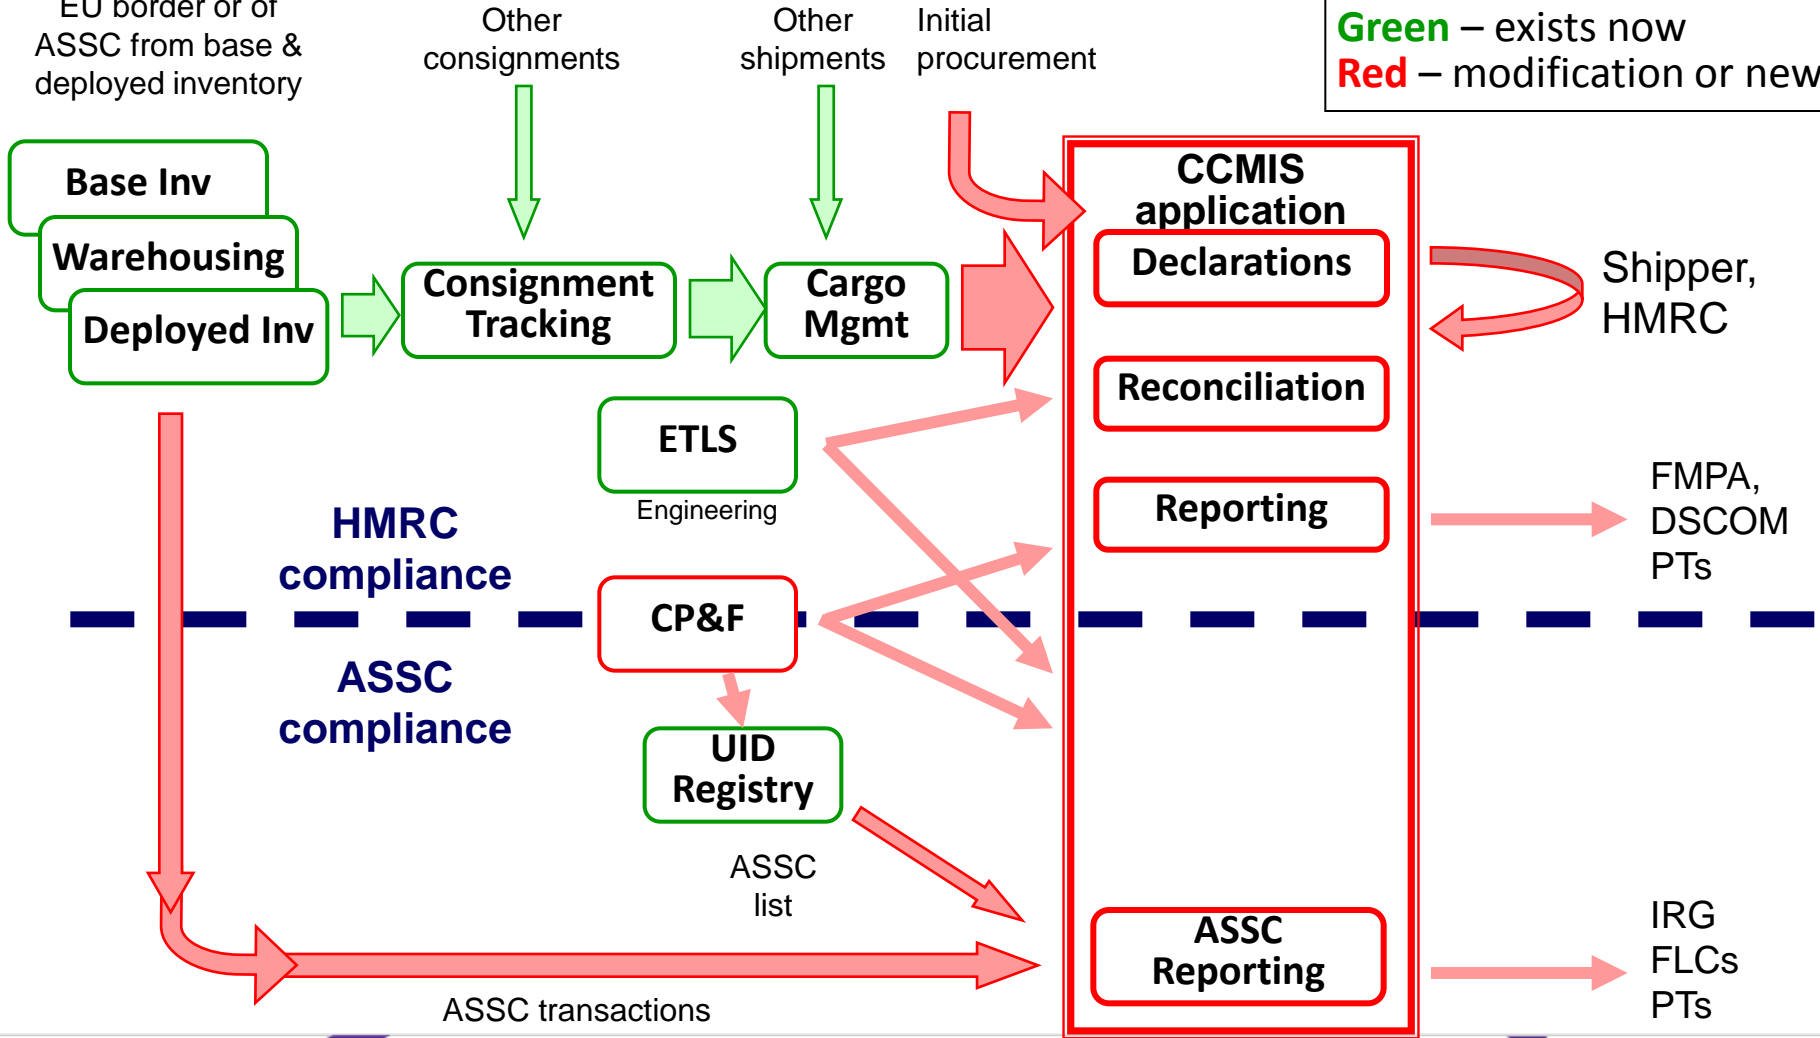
EU border or of ASSC from base & deployed inventory

Other consignments

Other shipments

Initial procurement

Green – exists now
Red – modification or new

Base Inv

Warehousing

Deployed Inv

Consignment Tracking

Cargo Mgmt

CCMIS application

Declarations

Shipper, HMRC

Reconciliation

ETLS

Engineering

Reporting

FMPA, DSCOM PTs

HMRC compliance

CP&F

ASSC compliance

UID Registry

ASSC list

ASSC Reporting

IRG FLCs PTs

ASSC transactions